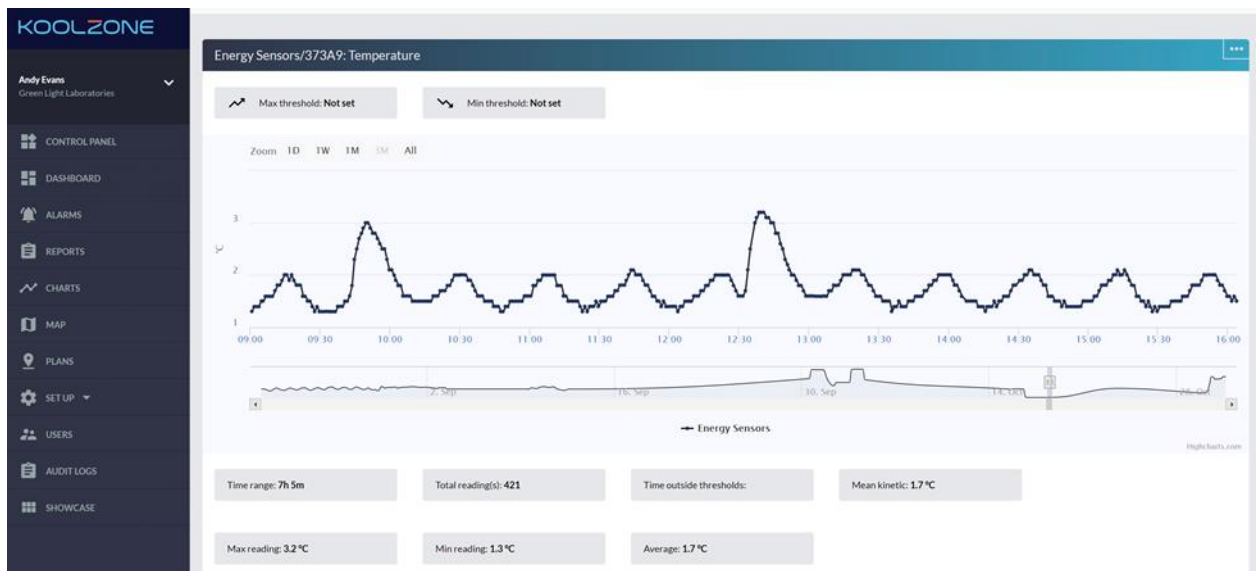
KOOLZONE

Andy Evans
Green Light Laboratories

CONTROL PANEL
DASHBOARD
ALARMS
REPORTS
CHARTS
MAP
PLANS
SETUP
USERS
AUDIT LOGS
SHOWCASE

Energy Sensors/373A9: Temperature

Max threshold: **Not set**

Min threshold: **Not set**

Zoom 1D 1W 1M 1M All

3
2
1

09:00 09:30 10:00 10:30 11:00 11:30 12:00 12:30 13:00 13:30 14:00 14:30 15:00 15:30 16:00

2. Sep 16. Sep 30. Sep 14. Oct 28. Oct

Energy Sensors

Highcharts.com

Time range: **7h 5m**

Total reading(s): **421**

Time outside thresholds:

Mean kinetic: **1.7 °C**

Max reading: **3.2 °C**

Min reading: **1.3 °C**

Average: **1.7 °C**